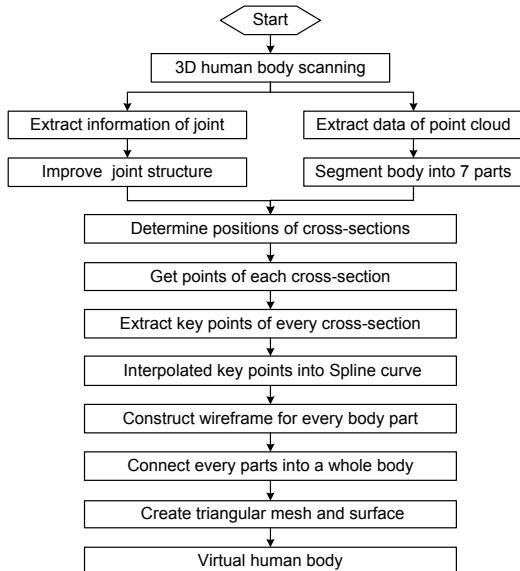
Start

3D human body scanning

Extract information of joint

Improve joint structure

Extract data of point cloud

Segment body into 7 parts

Determine positions of cross-sections

Get points of each cross-section

Extract key points of every cross-section

Interpolated key points into Spline curve

Construct wireframe for every body part

Connect every parts into a whole body

Create triangular mesh and surface

Virtual human body